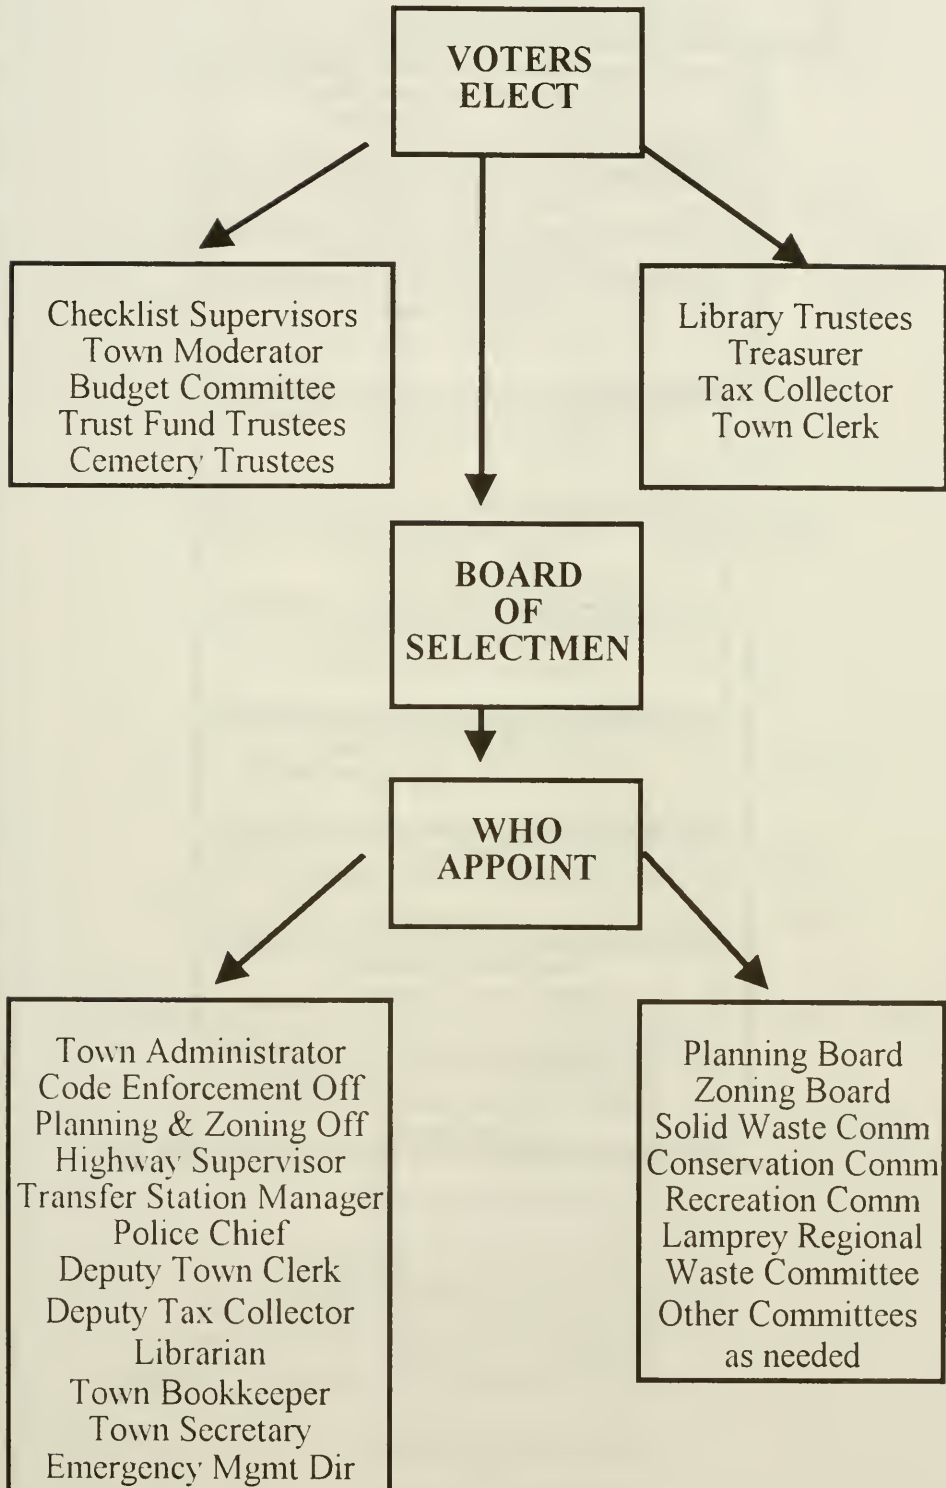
VOTERS ELECT

Checklist Supervisors
Town Moderator
Budget Committee
Trust Fund Trustees
Cemetery Trustees

Library Trustees
Treasurer
Tax Collector
Town Clerk

BOARD OF SELECTMEN

WHO APPOINT

Town Administrator
Code Enforcement Off
Planning & Zoning Off
Highway Supervisor
Transfer Station Manager
Police Chief
Deputy Town Clerk
Deputy Tax Collector
Librarian
Town Bookkeeper
Town Secretary
Emergency Mgmt Dir

Planning Board
Zoning Board
Solid Waste Comm
Conservation Comm
Recreation Comm
Lamprey Regional Waste Committee
Other Committees as needed